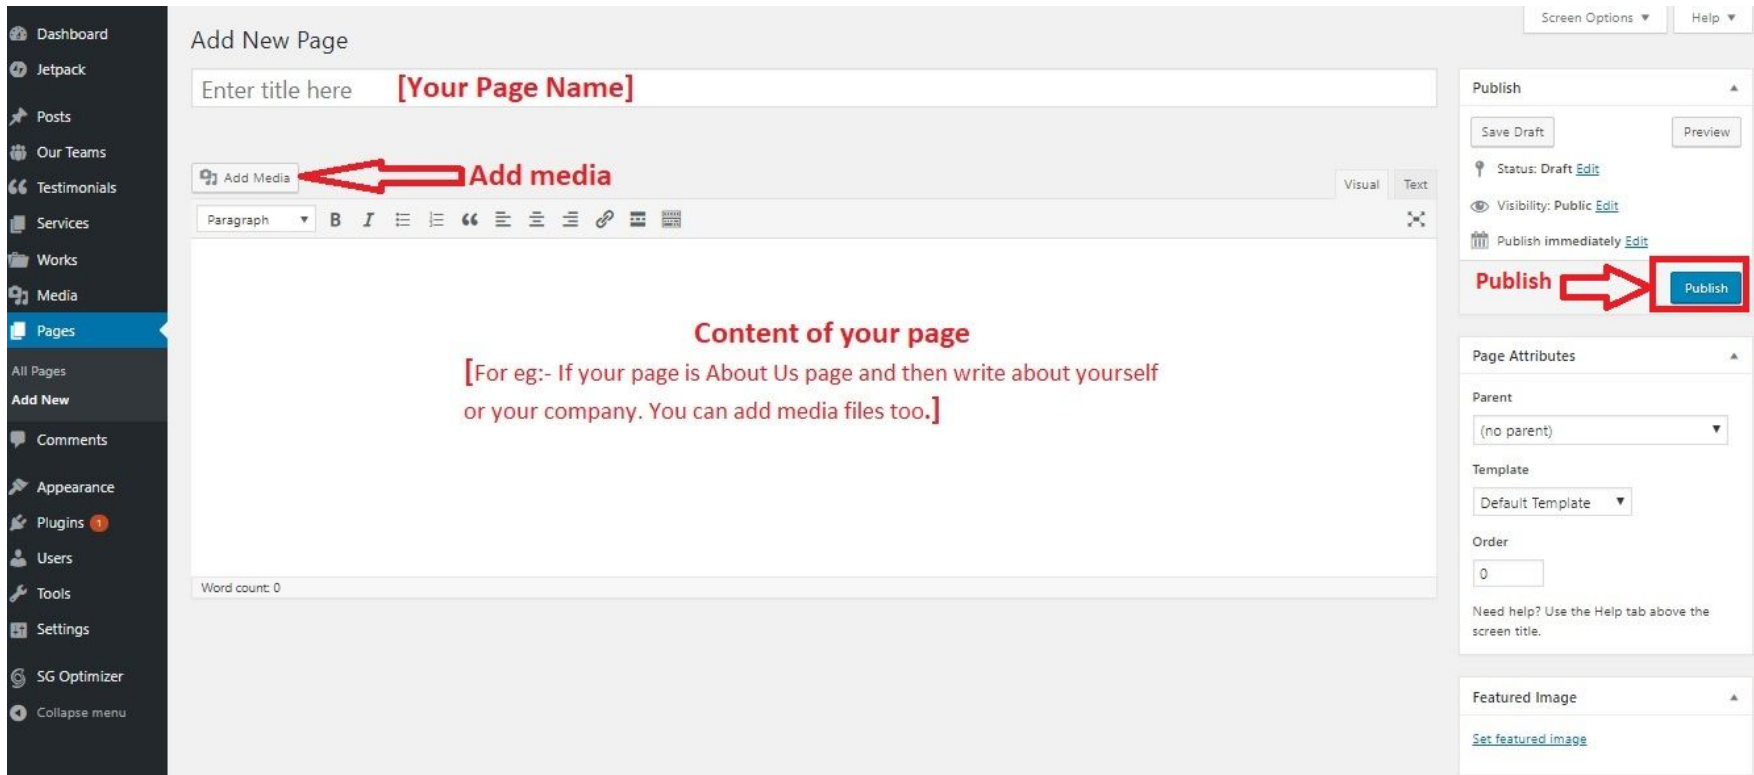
Dashboard
Jetpack
Posts
Our Teams
Testimonials
Services
Works
Media
Pages
All Pages
Add New
Comments
Appearance
Plugins 1
Users
Tools
Settings
SG Optimizer
Collapse menu

Add New Page

Screen Options ▼ Help ▼

Enter title here [Your Page Name]

Add Media Add media

Visual Text

Paragraph B I

Content of your page
[For eg:- If your page is About Us page and then write about yourself or your company. You can add media files too.]

Word count: 0

Publish
Save Draft Preview
Status: Draft Edit
Visibility: Public Edit
Publish immediately Edit
Publish Publish

Page Attributes
Parent
(no parent)
Template
Default Template
Order
0
Need help? Use the Help tab above the screen title.

Featured Image
Set featured image